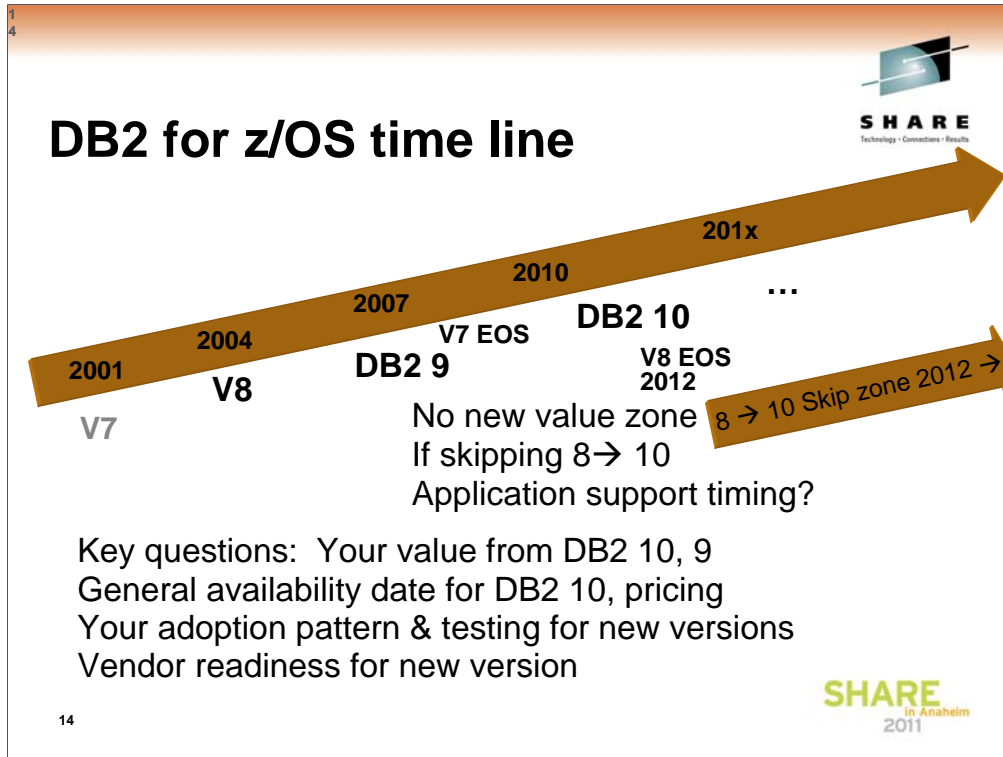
1
4

DB2 for z/OS time line

SHARE
Technology • Connections • Results

2001
2004
2007
2010
201x
…
V7
V8
DB2 9
V7 EOS
DB2 10
V8 EOS
2012

8 → 10 Skip zone 2012 →

No new value zone
If skipping 8→ 10
Application support timing?

Key questions: Your value from DB2 10, 9
General availability date for DB2 10, pricing
Your adoption pattern & testing for new versions
Vendor readiness for new version

14

SHARE in Anaheim 2011